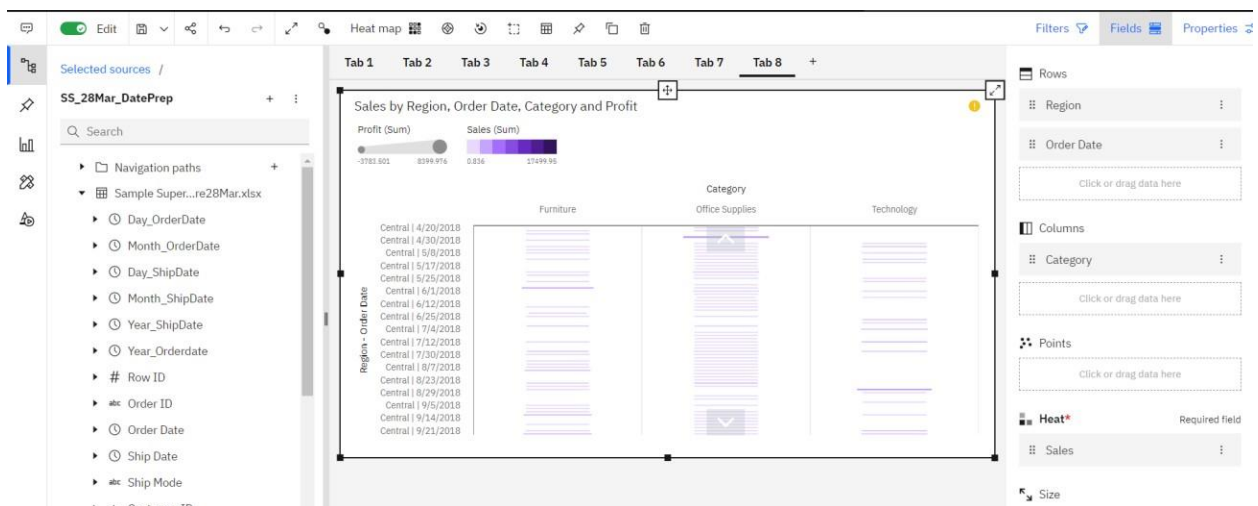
Edit

Heat map

Filters

Fields

Properties

Selected sources /

SS_28Mar_DatePrep

Search

Navigation paths

Sample Super...re28Mar.xlsx

Day_OrderDate

Month_OrderDate

Day_ShipDate

Month_ShipDate

Year_ShipDate

Year_Orderdate

Row ID

Order ID

Order Date

Ship Date

Ship Mode

Tab 1 Tab 2 Tab 3 Tab 4 Tab 5 Tab 6 Tab 7 Tab 8 +

Sales by Region, Order Date, Category and Profit

Profit (Sum)

-3783.501 8399.976

Sales (Sum)

0.836 17499.95

Category

Furniture Office Supplies Technology

Region - Order Date

Central | 4/20/2018
Central | 4/30/2018
Central | 5/8/2018
Central | 5/17/2018
Central | 5/25/2018
Central | 6/1/2018
Central | 6/12/2018
Central | 6/25/2018
Central | 7/4/2018
Central | 7/12/2018
Central | 7/30/2018
Central | 8/7/2018
Central | 8/23/2018
Central | 8/29/2018
Central | 9/5/2018
Central | 9/14/2018
Central | 9/21/2018

Rows

Region

Order Date

Click or drag data here

Columns

Category

Click or drag data here

Points

Click or drag data here

Heat*

Required field

Sales

Size